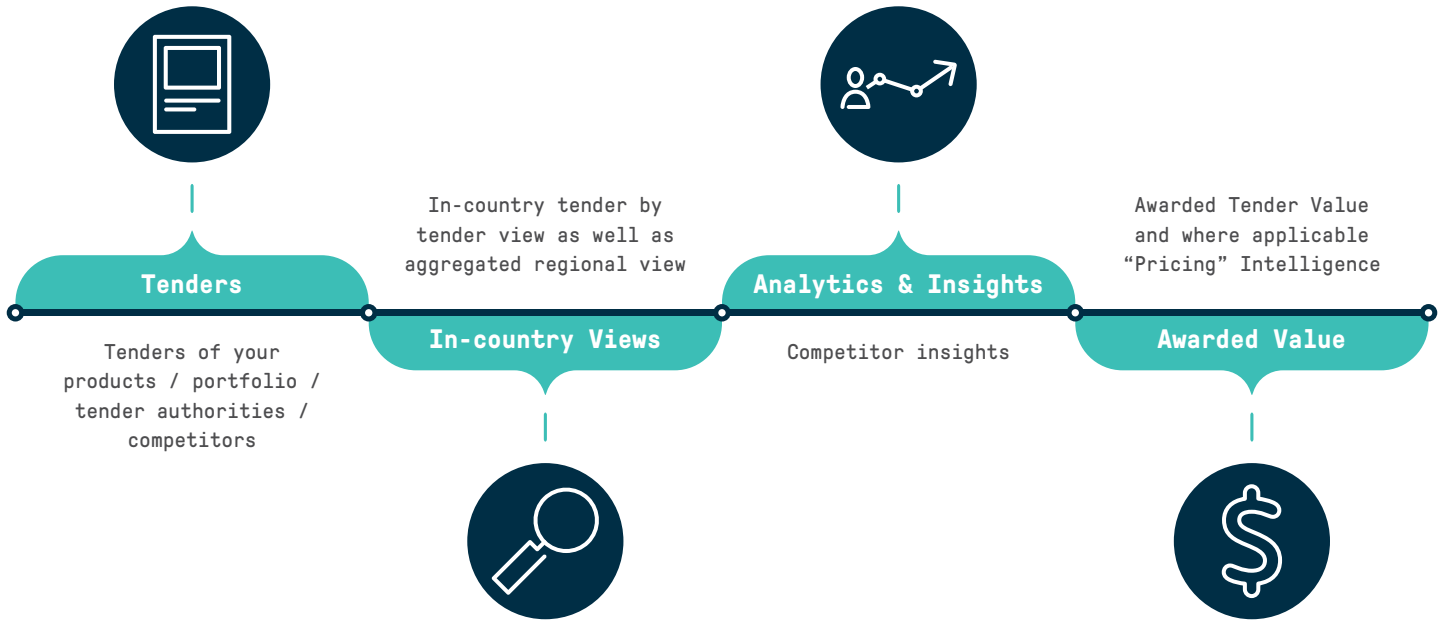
Tenders

Tenders of your products / portfolio / tender authorities / competitors

In-country tender by tender view as well as aggregated regional view

In-country Views

Analytics & Insights

Competitor insights

Awarded Tender Value and where applicable “Pricing” Intelligence

Awarded Value